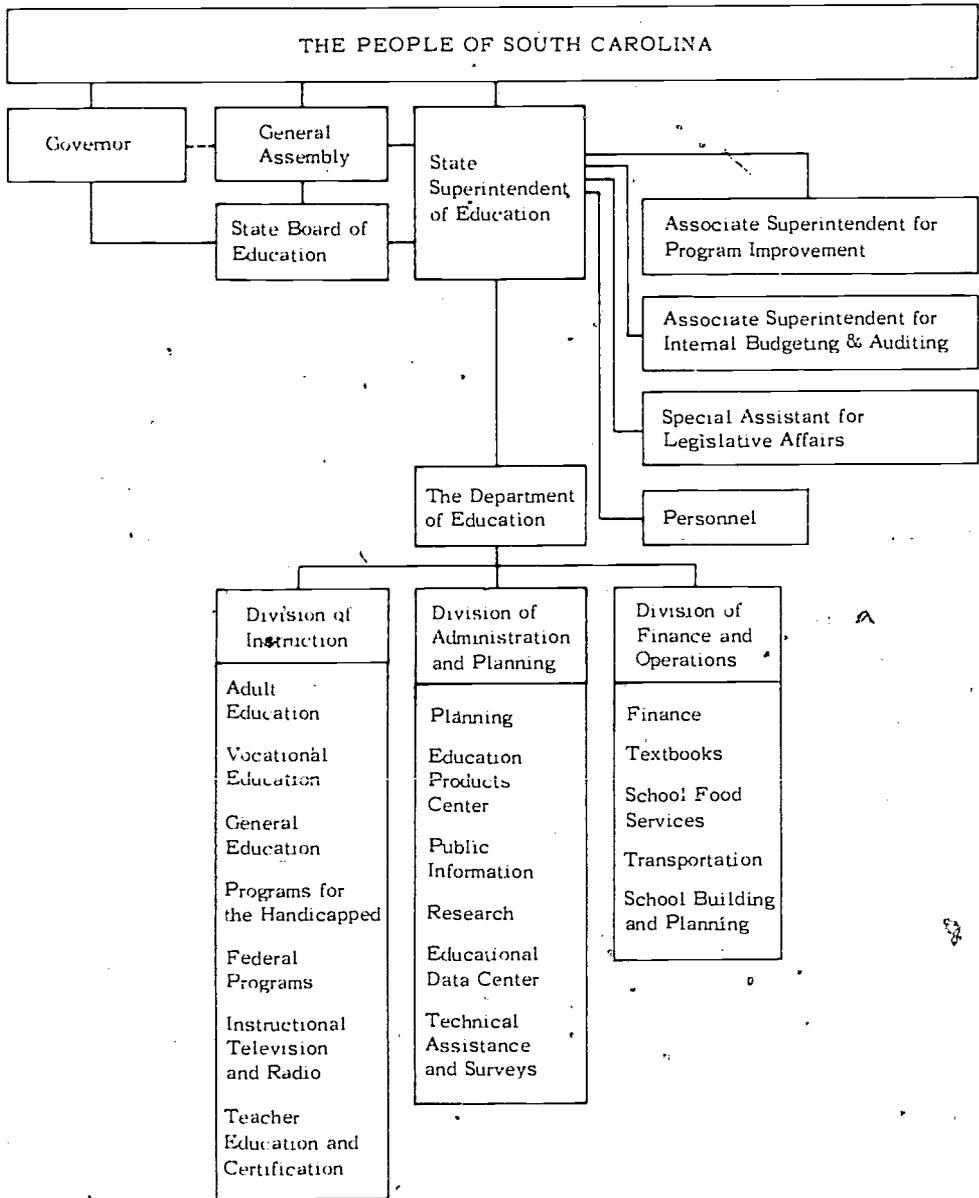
THE PEOPLE OF SOUTH CAROLINA

Governor

General Assembly

State Superintendent of Education

State Board of Education

Associate Superintendent for Program Improvement

Associate Superintendent for Internal Budgeting & Auditing

Special Assistant for Legislative Affairs

The Department of Education

Personnel

Division of Instruction

Adult Education

Vocational Education

General Education

Programs for the Handicapped

Federal Programs

Instructional Television and Radio

Teacher Education and Certification

Division of Administration and Planning

Planning

Education Products Center

Public Information

Research

Educational Data Center

Technical Assistance and Surveys

Division of Finance and Operations

Finance

Textbooks

School Food Services

Transportation

School Building and Planning